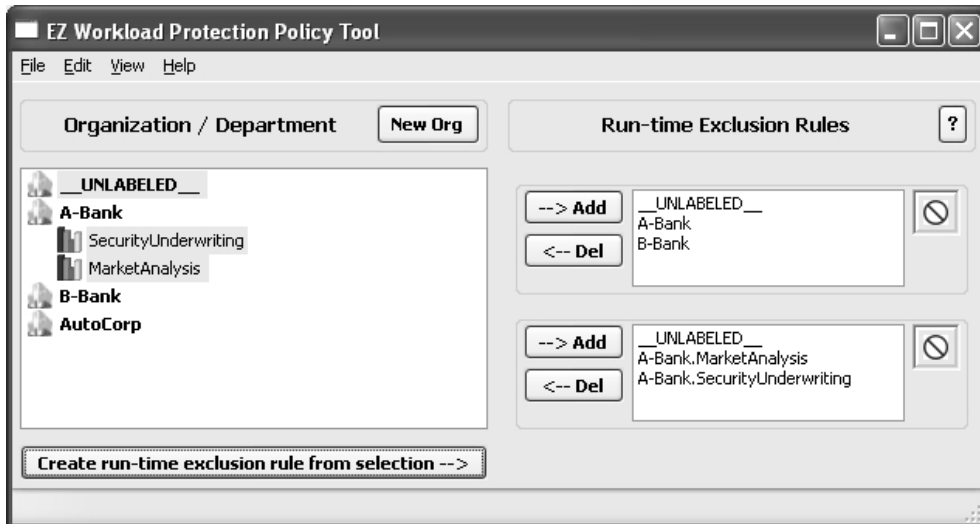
EZ Workload Protection Policy Tool

File Edit View Help

Organization / Department

New Org

Run-time Exclusion Rules

?

__UNLABELED__
A-Bank
SecurityUnderwriting
MarketAnalysis
B-Bank
AutoCorp

--> Add
<-- Del

__UNLABELED__
A-Bank
B-Bank

--> Add
<-- Del

__UNLABELED__
A-Bank.MarketAnalysis
A-Bank.SecurityUnderwriting

Create run-time exclusion rule from selection -->